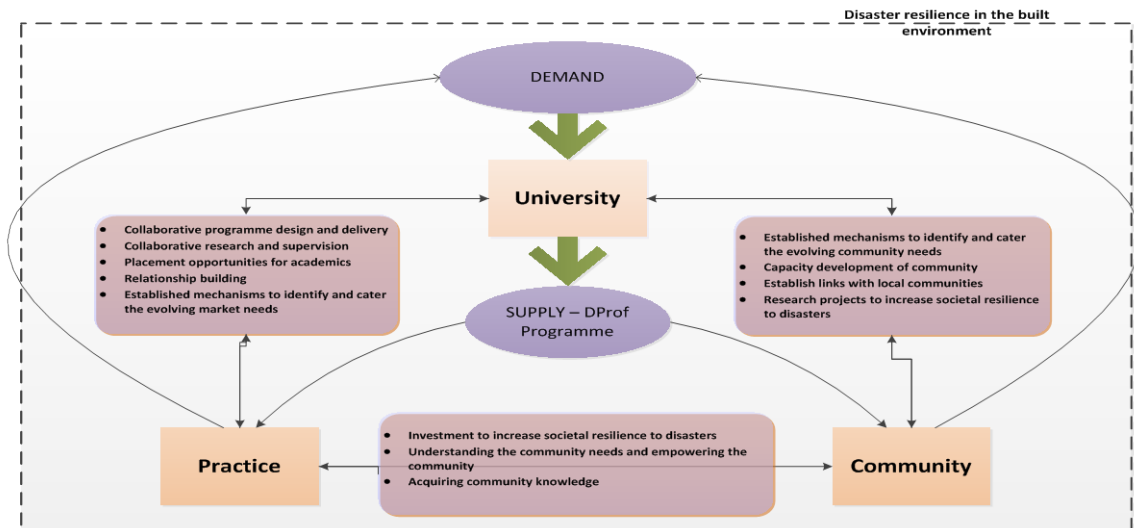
Disaster resilience in the built environment

DEMAND

University

- Collaborative programme design and delivery
- Collaborative research and supervision
- Placement opportunities for academics
- Relationship building
- Established mechanisms to identify and cater the evolving market needs

- Established mechanisms to identify and cater the evolving community needs
- Capacity development of community
- Establish links with local communities
- Research projects to increase societal resilience to disasters

SUPPLY – DProf Programme

Practice

- Investment to increase societal resilience to disasters
- Understanding the community needs and empowering the community
- Acquiring community knowledge

Community